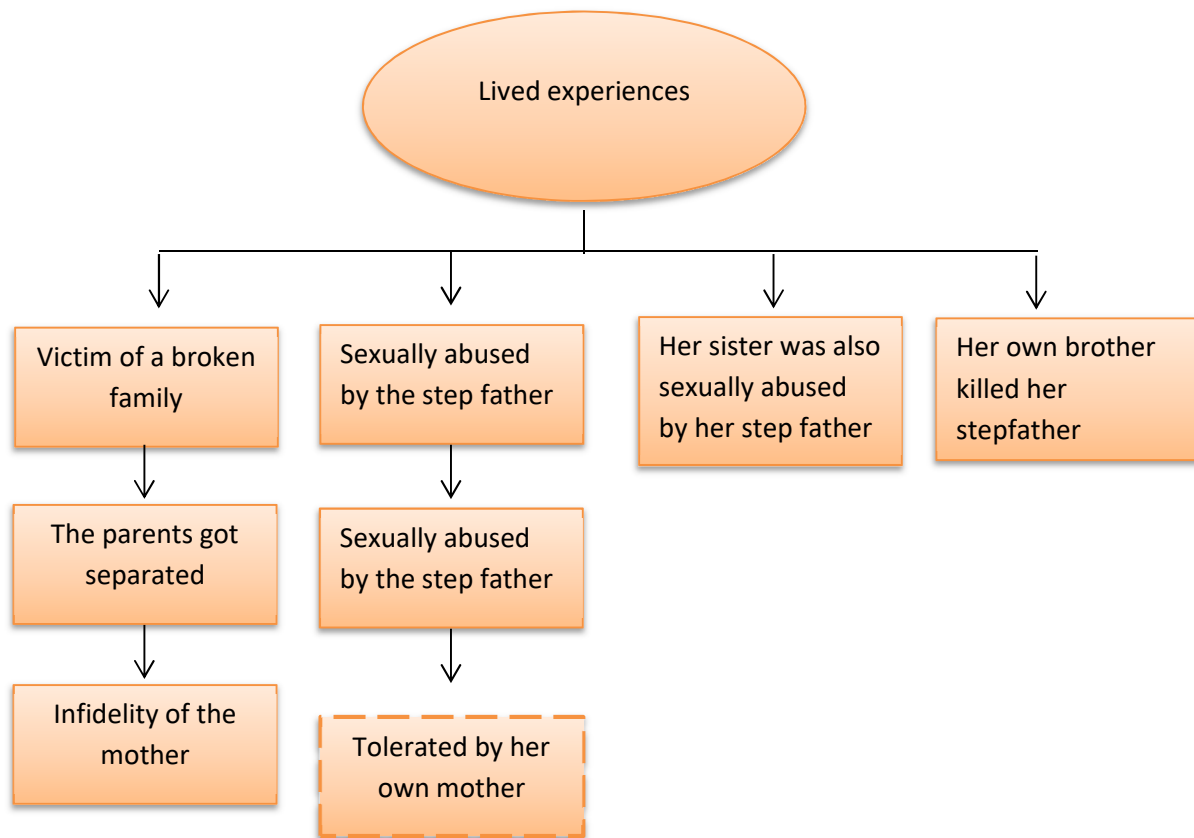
Lived experiences

Victim of a broken family

The parents got separated

Infidelity of the mother

Sexually abused by the step father

Sexually abused by the step father

Tolerated by her own mother

Her sister was also sexually abused by her step father

Her own brother killed her stepfather